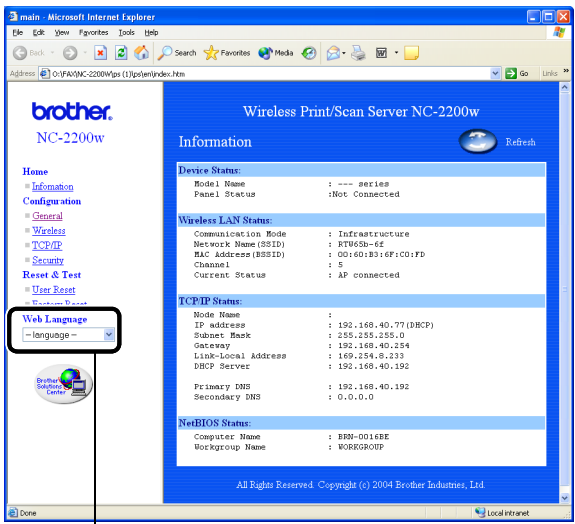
main - Microsoft Internet Explorer

File Edit View Favorites Tools Help

Back Search Favorites Media

Address O:\FAX\NC-2200W\ps (1)\ps\en\index.htm Go Links

brother.
NC-2200w

Home
Infomation
Configuration
General
Wireless
TCP/IP
Security
Reset & Test
User Reset
Factory Reset

Web Language
-- language --

Brother Solutions Center

Wireless Print/Scan Server NC-2200w

Information Refresh

Device Status:

| | |
|---|---|
| Model Name | : --- series |
| Panel Status | :Not Connected |

Wireless LAN Status:

| | |
|---|---|
| Communication Mode | : Infrastructure |
| Network Name(SSID) | : RTW65b-6f |
| MAC Address(BSSID) | : 00:60:B3:6F:C0:FD |
| Channel | : 5 |
| Current Status | : AP connected |

TCP/IP Status:

| | |
|---|---|
| Node Name | : |
| IP address | : 192.168.40.77(DHCP) |
| Subnet Mask | : 255.255.255.0 |
| Gateway | : 192.168.40.254 |
| Link-Local Address | : 169.254.8.233 |
| DHCP Server | : 192.168.40.192 |
| Primary DNS | : 192.168.40.192 |
| Secondary DNS | : 0.0.0.0 |

NetBIOS Status:

| | |
|---|---|
| Computer Name | : BRN-0016BE |
| Workgroup Name | : WORKGROUP |

All Rights Reserved. Copyright (c) 2004 Brother Industries, Ltd.

Done Local intranet